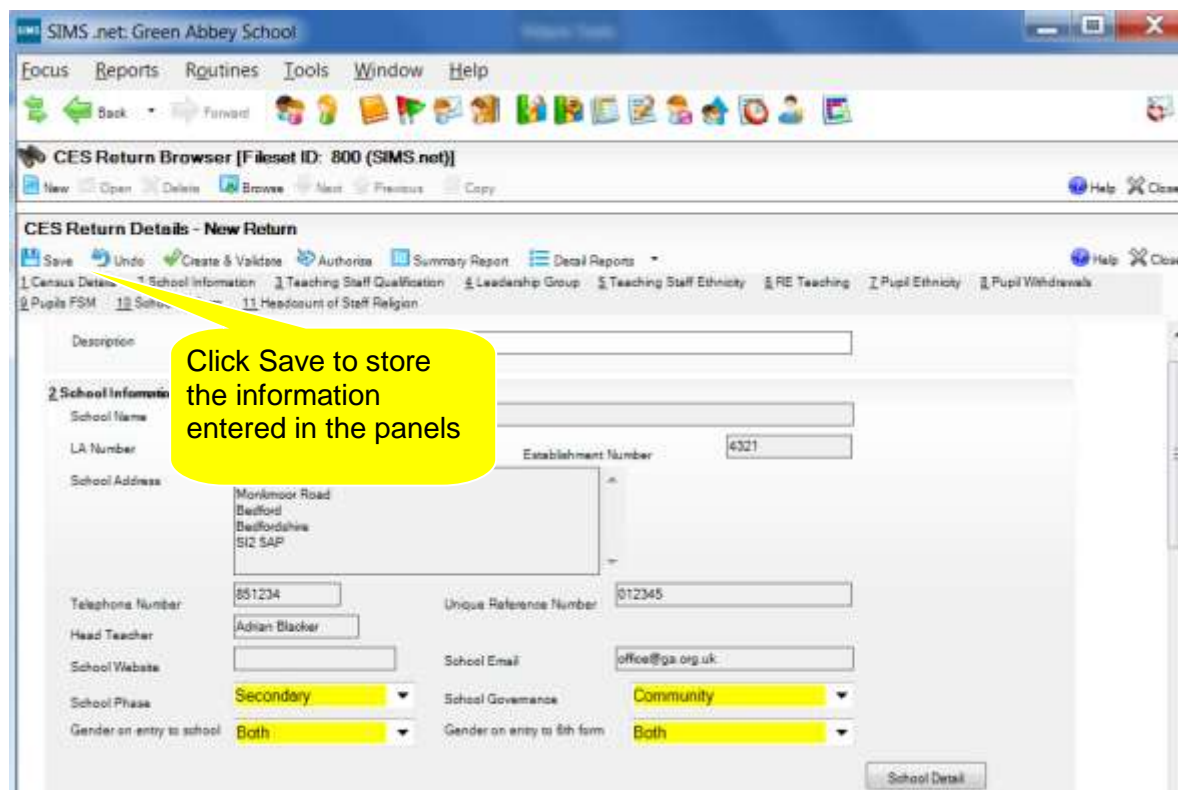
SIMS .net: Green Abbey School

Focus Reports Routines Tools Window Help

Back Forward

CES Return Browser [Fileset ID: 800 (SIMS.net)]

New Open Delete Browse Next Previous Copy Help Close

CES Return Details - New Return

Save Undo Create & Validate Authorise Summary Report Detail Reports Help Close

1 Census Details 2 School Information 3 Teaching Staff Qualification 4 Leadership Group 5 Teaching Staff Ethnicity 6 RE Teaching 7 Pupil Ethnicity 8 Pupil Withdrawals 9 Pupils FSM 10 School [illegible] 11 Headcount of Staff Religion

Description

Click Save to store the information entered in the panels

2 School Information

School Name

LA Number

Establishment Number 4321

School Address Monkmoor Road Bedford Bedfordshire SI2 5AP

Telephone Number 851234

Unique Reference Number 012345

Head Teacher Adrian Blacker

School Website

School Email office@ga.org.uk

School Phase Secondary

School Governance Community

Gender on entry to school Both

Gender on entry to 6th form Both

School Detail